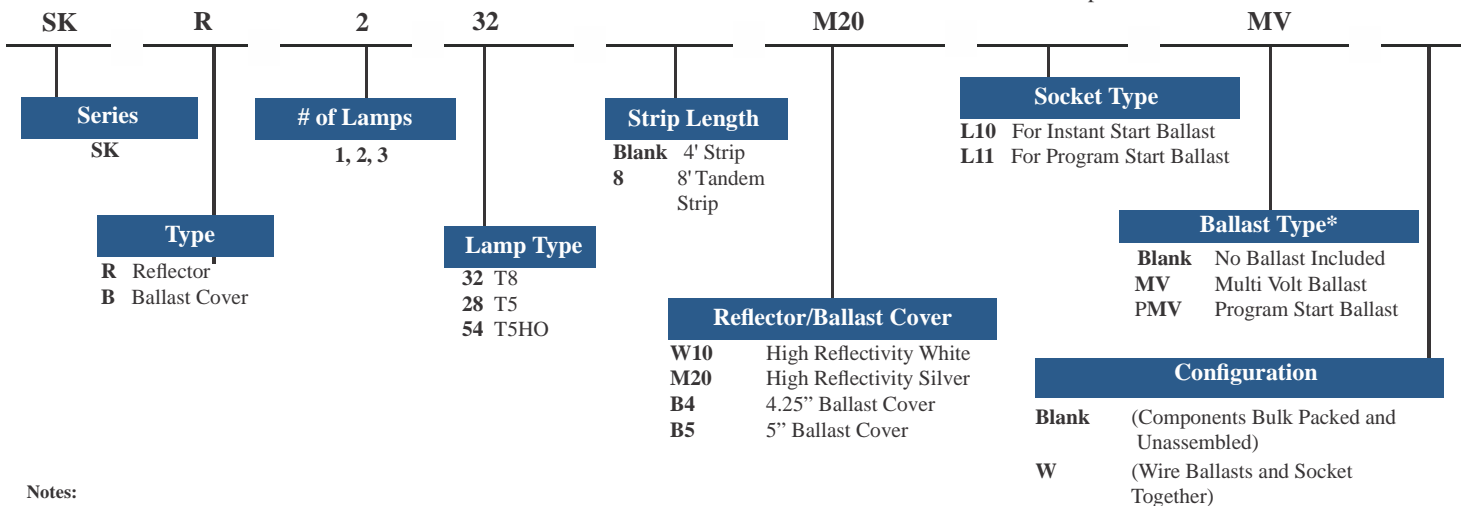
SK R 2 32 M20 MV

Series
SK

Type
R Reflector
B Ballast Cover

# of Lamps
1, 2, 3

Lamp Type
32 T8
28 T5
54 T5HO

Strip Length
Blank 4' Strip
8 8' Tandem Strip

Reflector/Ballast Cover
W10 High Reflectivity White
M20 High Reflectivity Silver
B4 4.25" Ballast Cover
B5 5" Ballast Cover

Socket Type
L10 For Instant Start Ballast
L11 For Program Start Ballast

Ballast Type*
Blank No Ballast Included
MV Multi Volt Ballast
PMV Program Start Ballast

Configuration
Blank (Components Bulk Packed and Unassembled)
W (Wire Ballasts and Socket Together)

Notes: